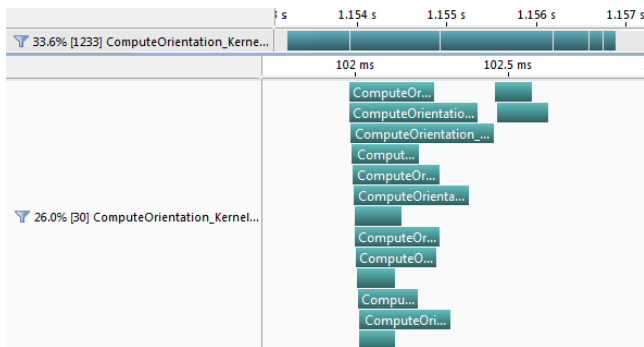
s 1.154 s 1.155 s 1.156 s 1.157 s

33.6% [1233] ComputeOrientation_Kerne...

102 ms 102.5 ms

ComputeOr...
ComputeOrientatio...
ComputeOrientation_...
Comput...
ComputeOr...
ComputeOrienta...
ComputeOr...
ComputeO...
Compu...
ComputeOri...

26.0% [30] ComputeOrientation_Kernel...